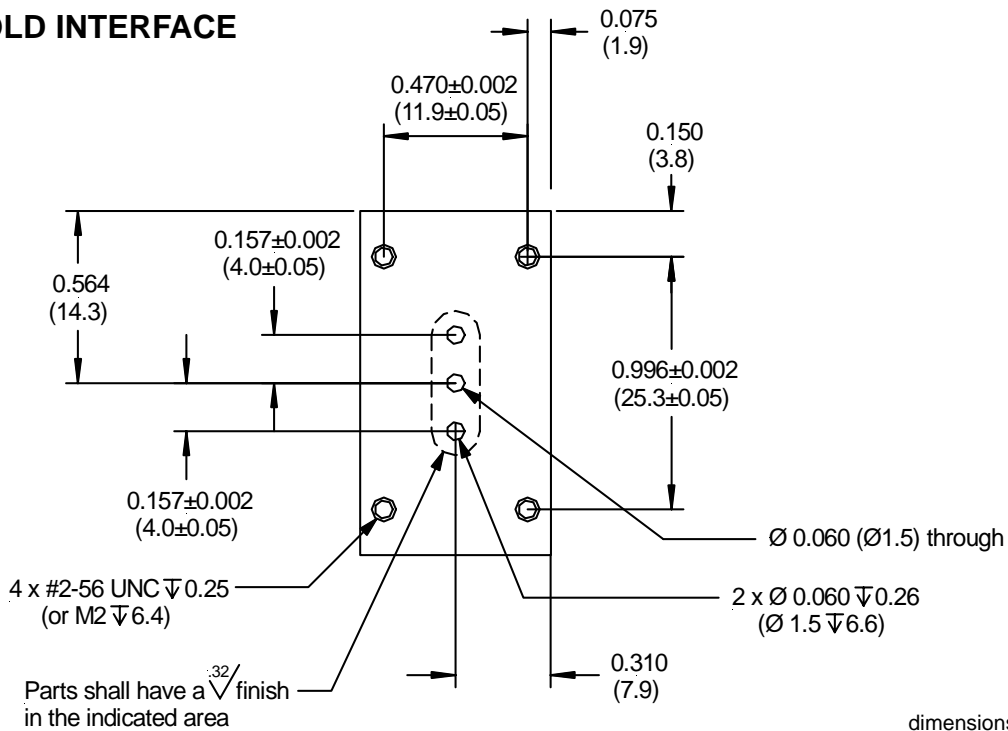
OLD INTERFACE

0.075
(1.9)

0.470±0.002
(11.9±0.05)

0.150
(3.8)

0.157±0.002
(4.0±0.05)

0.564
(14.3)

0.996±0.002
(25.3±0.05)

0.157±0.002
(4.0±0.05)

Ø 0.060 (Ø1.5) through

4 x #2-56 UNC ↧0.25
(or M2 ↧6.4)

2 x Ø 0.060 ↧0.26
(Ø 1.5 ↧6.6)

0.310
(7.9)

Parts shall have a $\sqrt{}^{32}$ finish
in the indicated area

dimensions